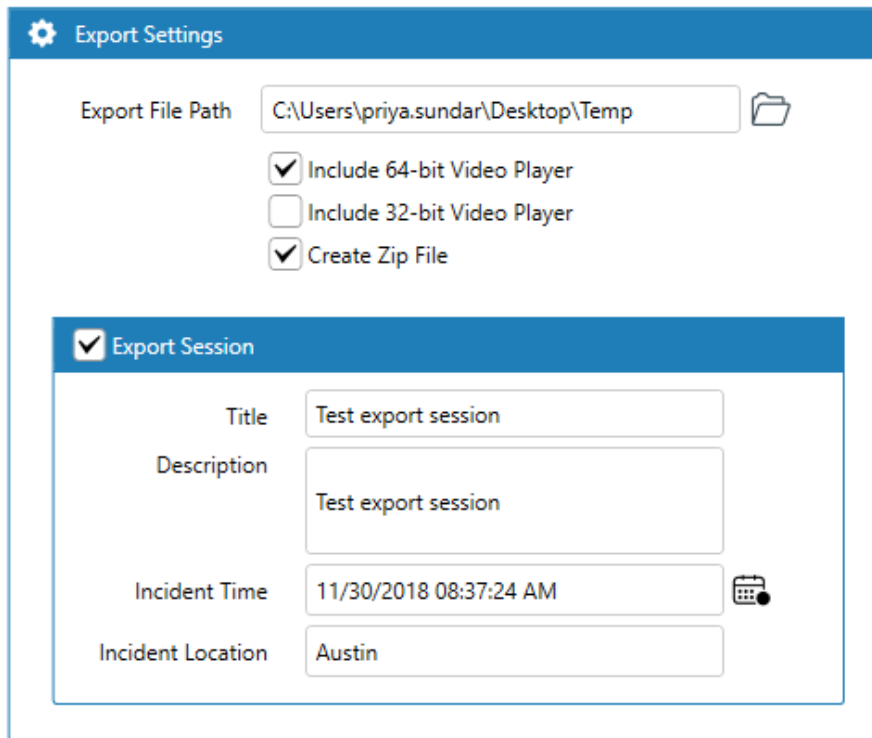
Export Settings

Export File Path C:\Users\priya.sundar\Desktop\Temp

Include 64-bit Video Player

Include 32-bit Video Player

Create Zip File

Export Session

Title Test export session

Description Test export session

Incident Time 11/30/2018 08:37:24 AM

Incident Location Austin